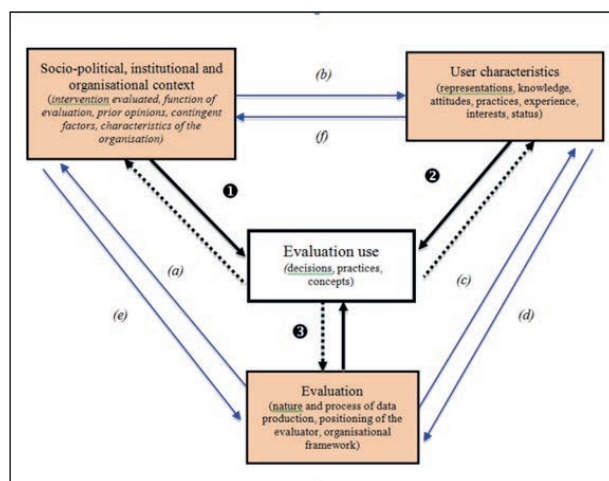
Socio-political, institutional and organisational context
(intervention evaluated, function of evaluation, prior opinions, contingent factors, characteristics of the organisation)

(b)

(f)

User characteristics
(representations, knowledge, attitudes, practices, experience, interests, status)

❶

❷

Evaluation use
(decisions, practices, concepts)

(a)

(c)

(e)

❸

(d)

Evaluation
(nature and process of data production, positioning of the evaluator, organisational framework)